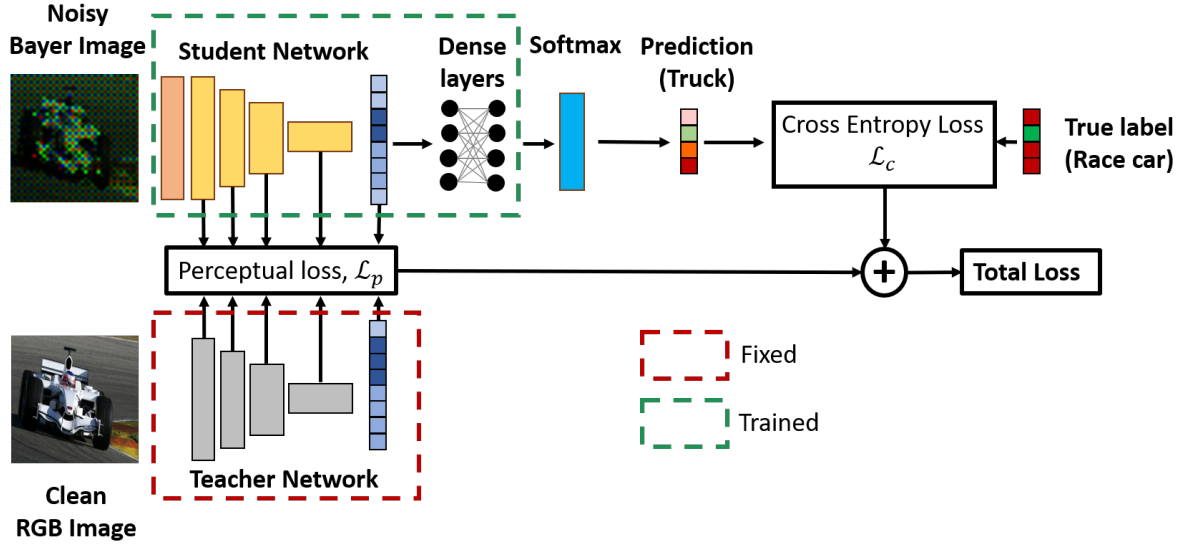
Noisy Bayer Image

Student Network

Dense layers

Softmax

Prediction (Truck)

Cross Entropy Loss $\mathcal{L}_c$

True label (Race car)

Perceptual loss, $\mathcal{L}_p$

+

Total Loss

Fixed

Trained

Teacher Network

Clean RGB Image